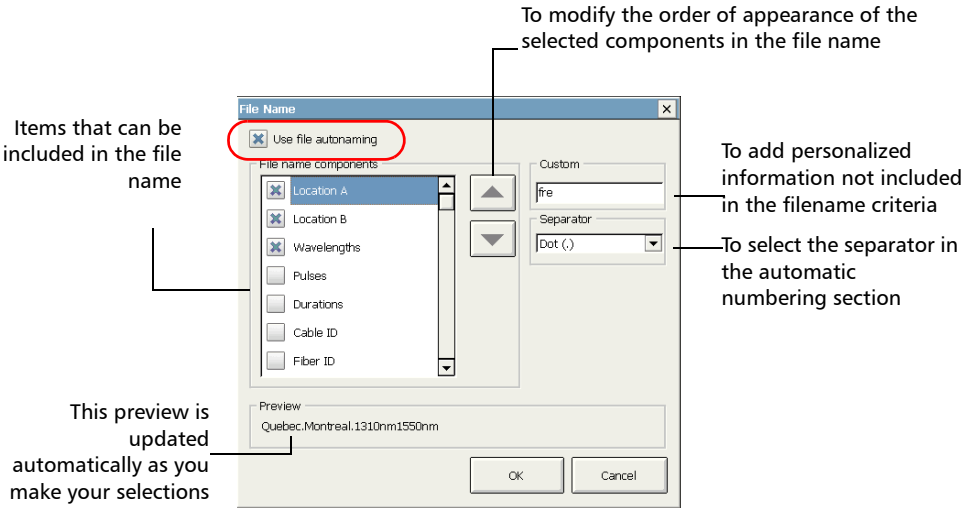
To modify the order of appearance of the selected components in the file name

Items that can be included in the file name

File Name

Use file autonaming

File name components

Location A

Location B

Wavelengths

Pulses

Durations

Cable ID

Fiber ID

Custom

fre

Separator

Dot (.)

To add personalized information not included in the filename criteria

To select the separator in the automatic numbering section

Preview

Quebec.Montreal.1310nm1550nm

This preview is updated automatically as you make your selections

OK

Cancel